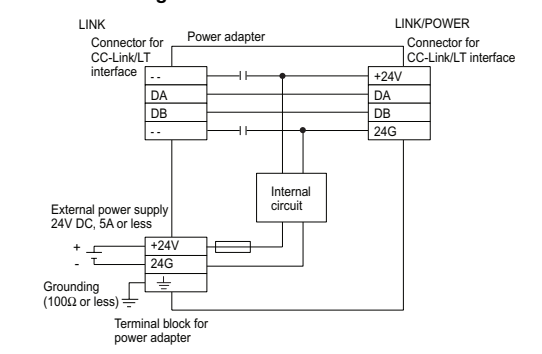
LINK
Connector for CC-Link/LT interface

Power adapter

LINK/POWER
Connector for CC-Link/LT interface

- -
DA
DB
- -

+24V
DA
DB
24G

Internal circuit

External power supply 24V DC, 5A or less

+
-

+24V
24G

Grounding (100Ω or less)

Terminal block for power adapter